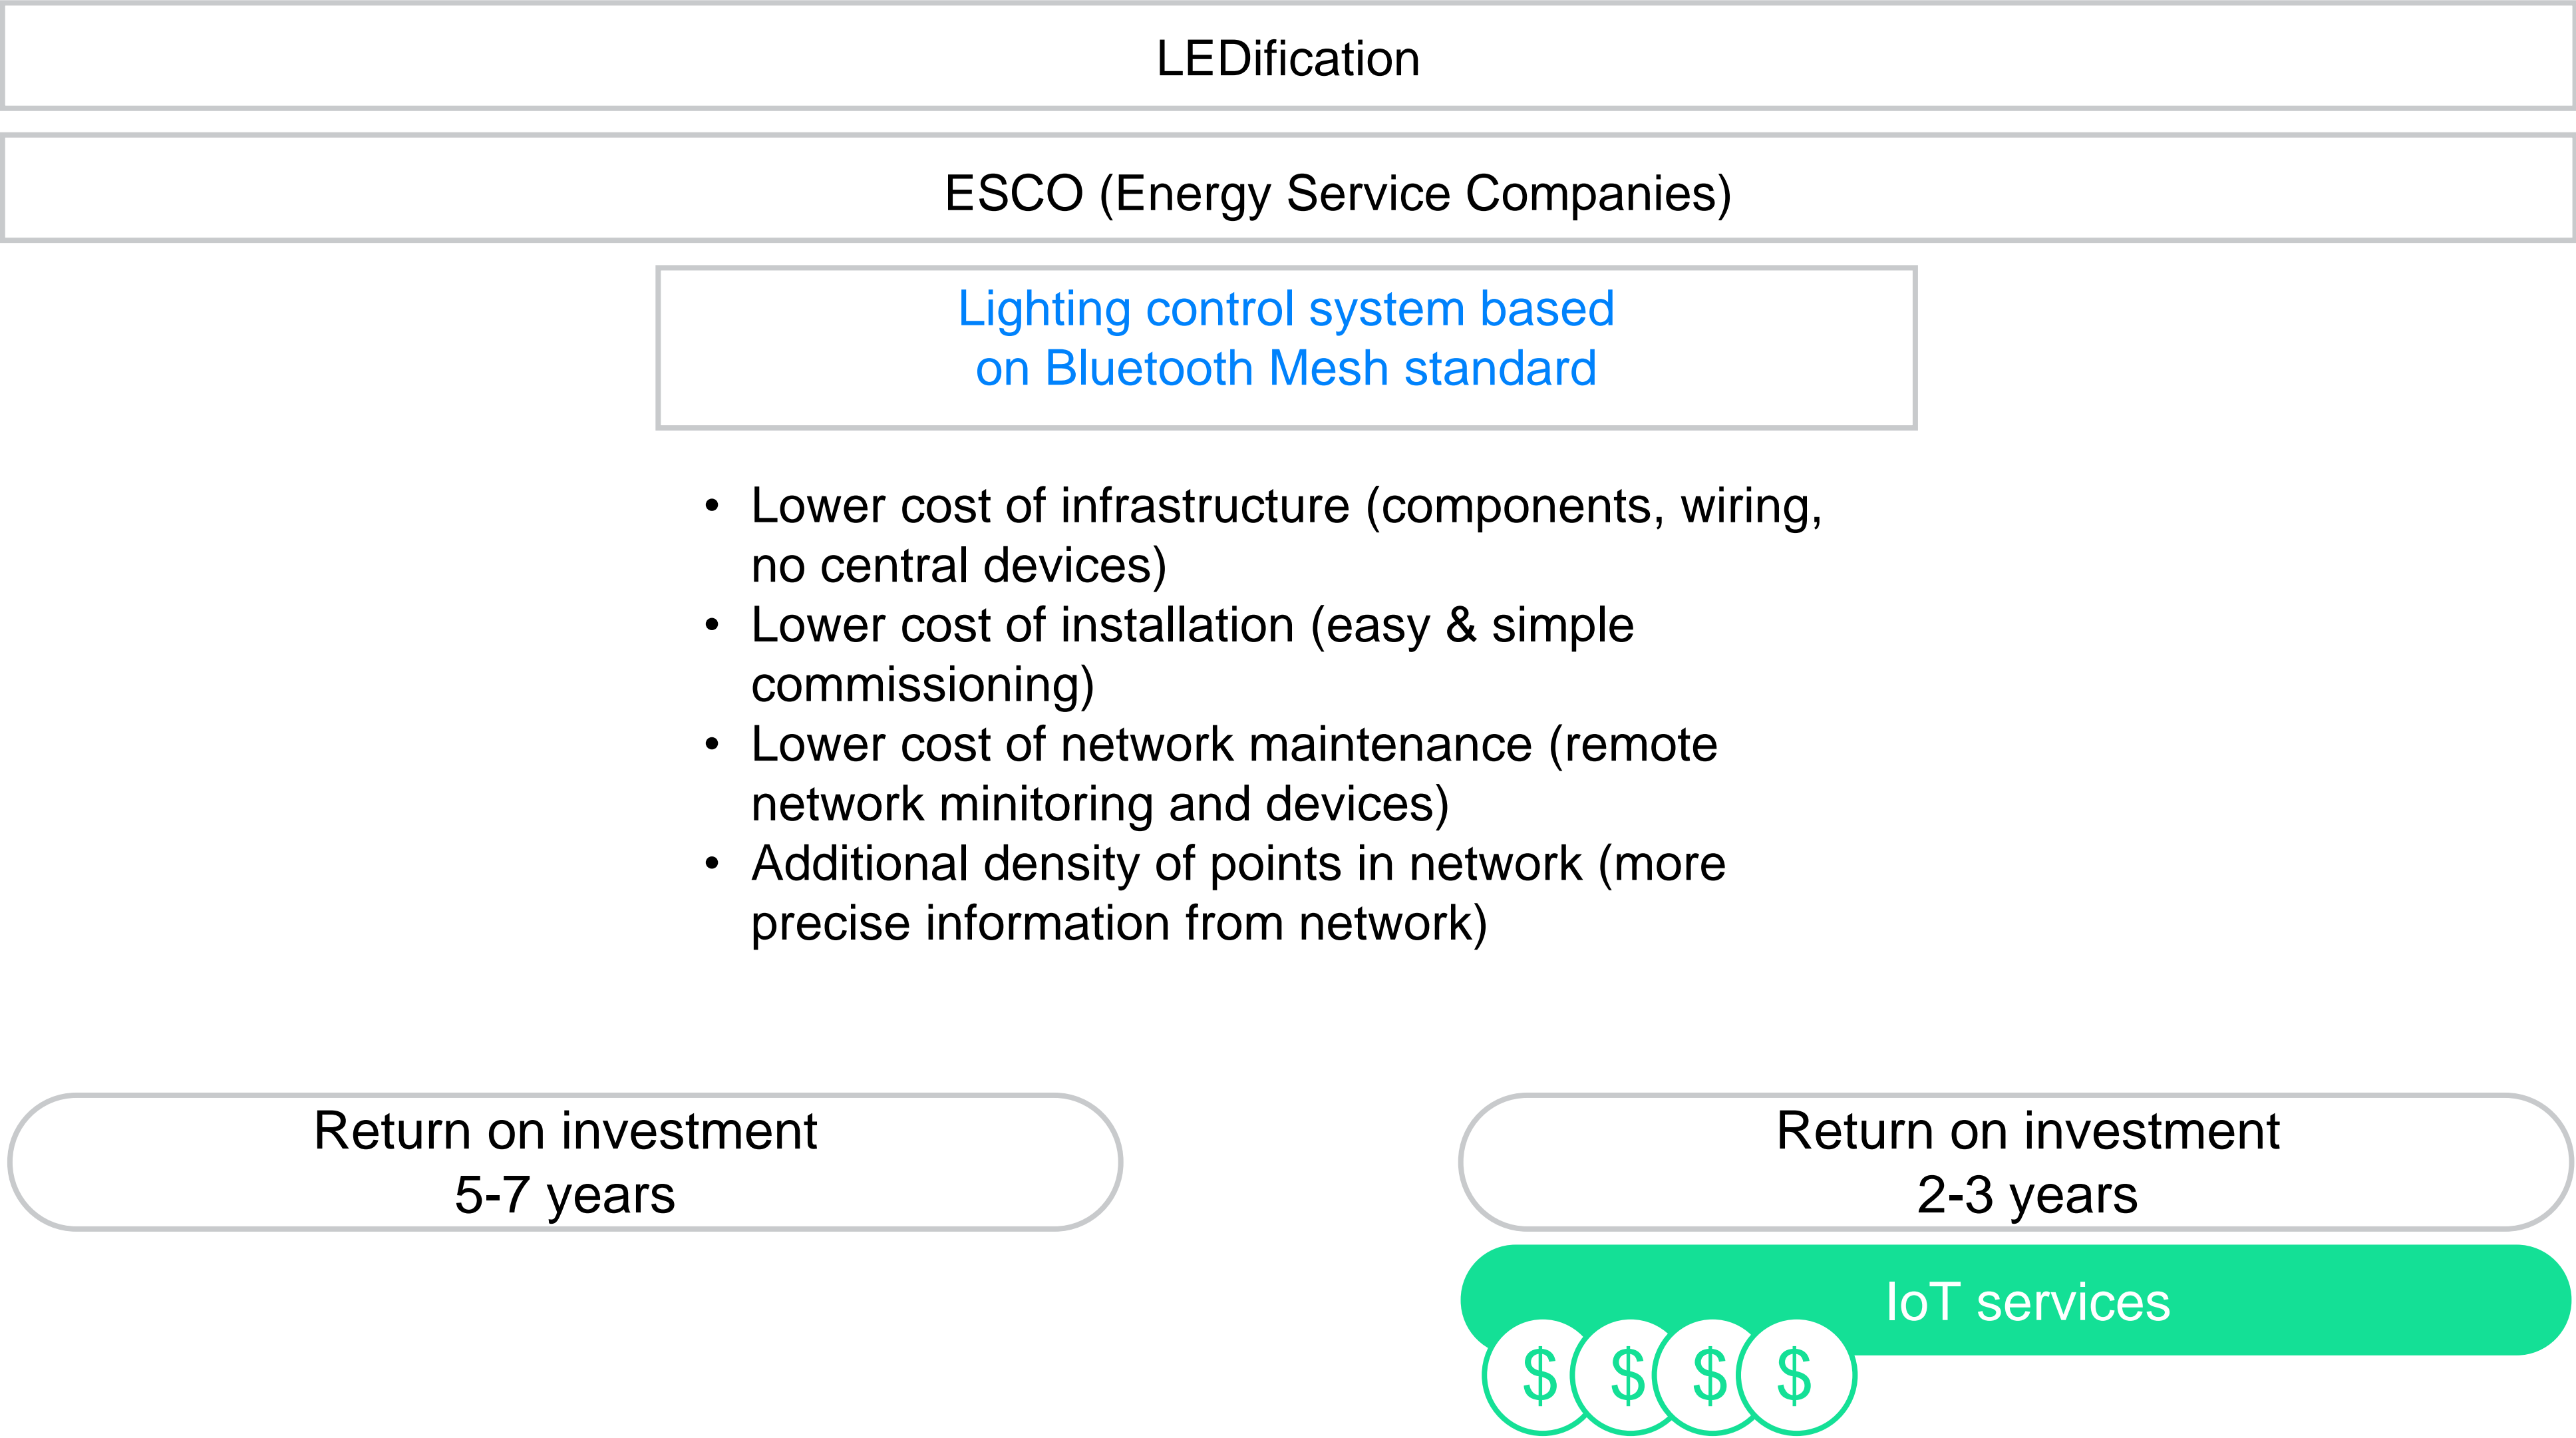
LEDification

ESCO (Energy Service Companies)

Lighting control system based on Bluetooth Mesh standard

• Lower cost of infrastructure (components, wiring, no central devices)
• Lower cost of installation (easy & simple commissioning)
• Lower cost of network maintenance (remote network minitoring and devices)
• Additional density of points in network (more precise information from network)

Return on investment
5-7 years

Return on investment
2-3 years

IoT services

$ $ $ $